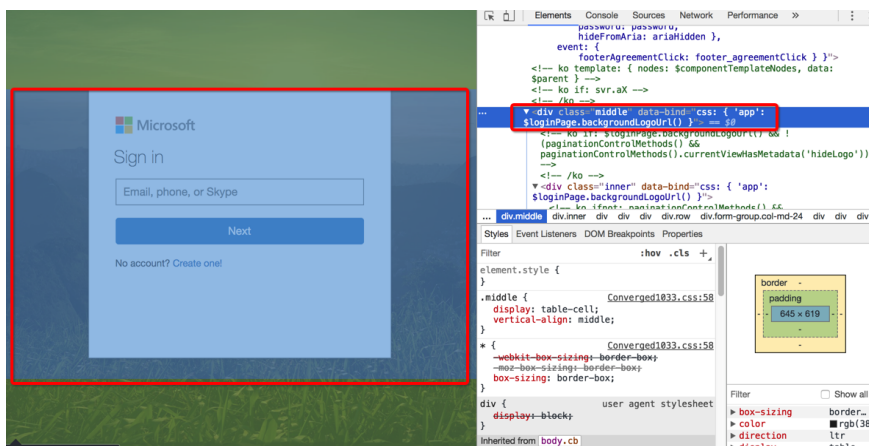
Microsoft
Sign in
Email, phone, or Skype
Next
No account? Create one!

Elements Console Sources Network Performance »

password: password,
hideFromAria: ariaHidden },
event: {
footerAgreementClick: footer_agreementClick } }">
<!-- ko template: { nodes: $componentTemplateNodes, data: $parent } -->
<!-- ko if: svr.aX -->
<!-- /ko -->
... ▼<div class="middle" data-bind="css: { 'app': $loginPage.backgroundLogoUrl() }"> == $0
<!-- ko if: $loginPage.backgroundLogoUrl() && !(paginationControlMethods() && paginationControlMethods().currentViewHasMetadata('hideLogo')) -->
<!-- /ko -->
▼<div class="inner" data-bind="css: { 'app': $loginPage.backgroundLogoUrl() }">
<!-- ko ifnot: paginationControlMethods() &&

... div.middle div.inner div div div.row div.form-group.col-md-24 div div

Styles Event Listeners DOM Breakpoints Properties

Filter :hov .cls +

element.style {
}

.middle { Converged1033.css:58
display: table-cell;
vertical-align: middle;
}

* { Converged1033.css:58
-webkit-box-sizing: border-box;
-moz-box-sizing: border-box;
box-sizing: border-box;
}

div { user agent stylesheet
display: block;
}

Inherited from body.cb

border -
padding -
- - 645 × 619 - -
-
-

Filter Show all
box-sizing border…
color rgb(38
direction ltr